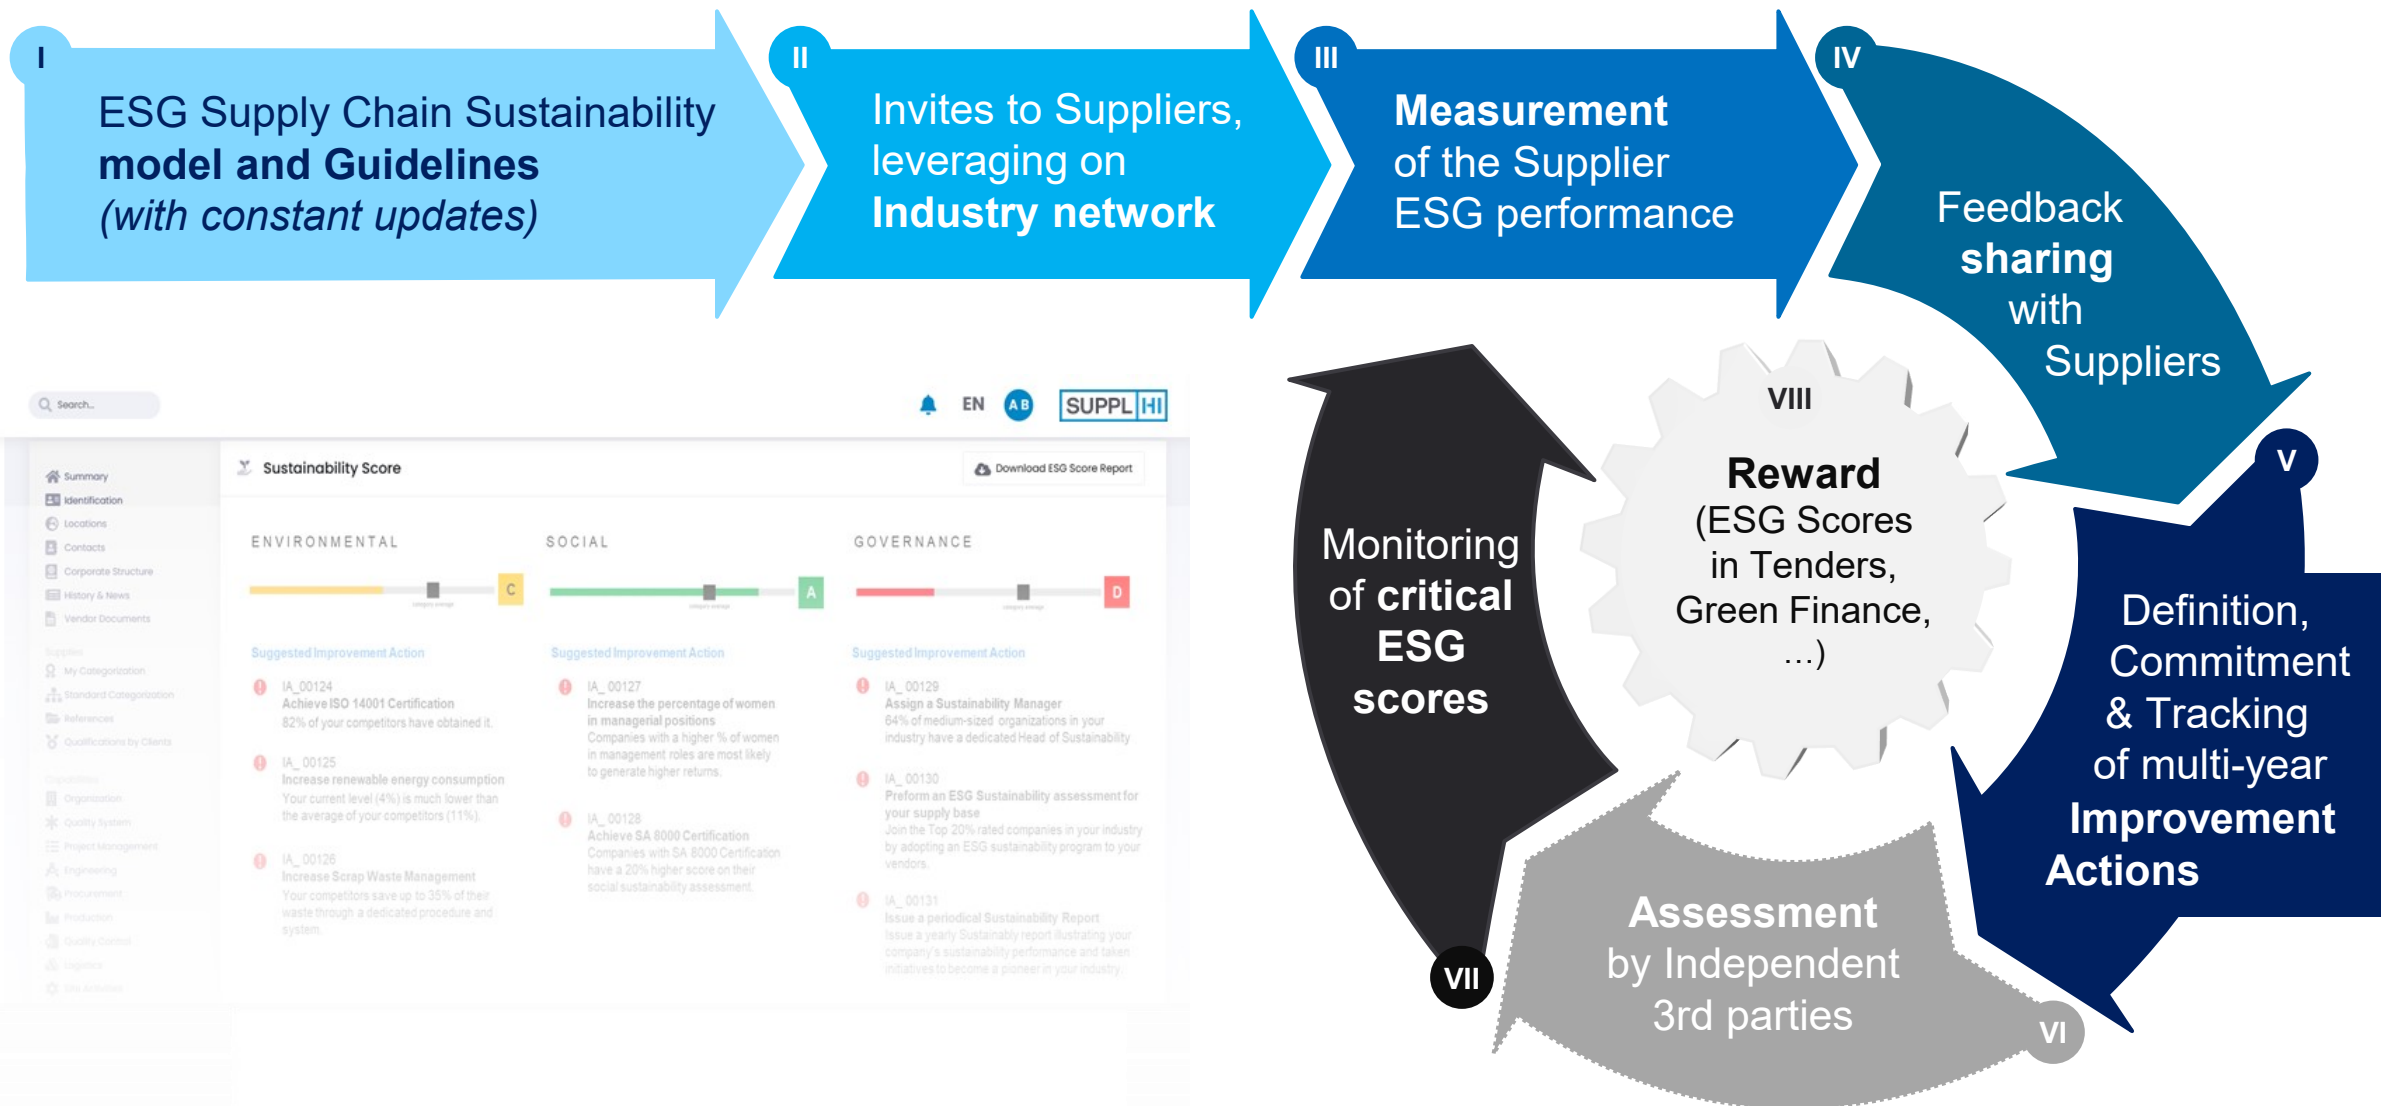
I
ESG Supply Chain Sustainability **model and Guidelines** *(with constant updates)*

II
Invites to Suppliers, leveraging on **Industry network**

III
**Measurement** of the Supplier ESG performance

IV
Feedback **sharing** with Suppliers

V
Definition, Commitment & Tracking of multi-year **Improvement Actions**

VI
**Assessment** by Independent 3rd parties

VII
Monitoring of **critical ESG scores**

VIII
**Reward** (ESG Scores in Tenders, Green Finance, ...)

Search...
EN AB SUPPL HI

Summary
Identification
Locations
Contacts
Corporate Structure
History & News
Vendor Documents
Supplies
My Categorization
Standard Categorization
References
Qualifications by Clients
Capabilities
Organization
Quality System
Project Management
Engineering
Procurement
Production
Quality Control
Logistics
Site in Station

Sustainability Score
Download ESG Score Report

ENVIRONMENTAL C
SOCIAL A
GOVERNANCE D

Suggested Improvement Action
IA_00124
Achieve ISO 14001 Certification
82% of your competitors have obtained it.
IA_00125
Increase renewable energy consumption
Your current level (4%) is much lower than the average of your competitors (11%).
IA_00126
Increase Scrap Waste Management
Your competitors save up to 35% of their waste through a dedicated procedure and system.

Suggested Improvement Action
IA_00127
Increase the percentage of women in managerial positions
Companies with a higher % of women in management roles are most likely to generate higher returns.
IA_00128
Achieve SA 8000 Certification
Companies with SA 8000 Certification have a 20% higher score on their social sustainability assessment.

Suggested Improvement Action
IA_00129
Assign a Sustainability Manager
64% of medium-sized organizations in your industry have a dedicated Head of Sustainability
IA_00130
Preform an ESG Sustainability assessment for your supply base
Join the Top 20% rated companies in your industry by adopting an ESG sustainability program to your vendors.
IA_00131
Issue a periodical Sustainability Report
Issue a yearly Sustainably report illustrating your company's sustainability performance and taken initiatives to become a pioneer in your industry.